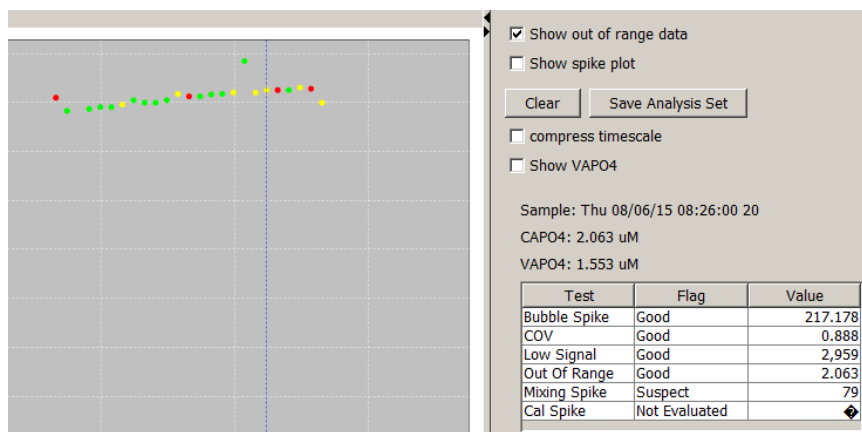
Show out of range data

Show spike plot

Clear

Save Analysis Set

compress timescale

Show VAPO4

Sample: Thu 08/06/15 08:26:00 20

CAPO4: 2.063 uM

VAPO4: 1.553 uM

| Test | Flag | Value |
|---|---|---|
| Bubble Spike | Good | 217.178 |
| COV | Good | 0.888 |
| Low Signal | Good | 2,959 |
| Out Of Range | Good | 2.063 |
| Mixing Spike | Suspect | 79 |
| Cal Spike | Not Evaluated | � |